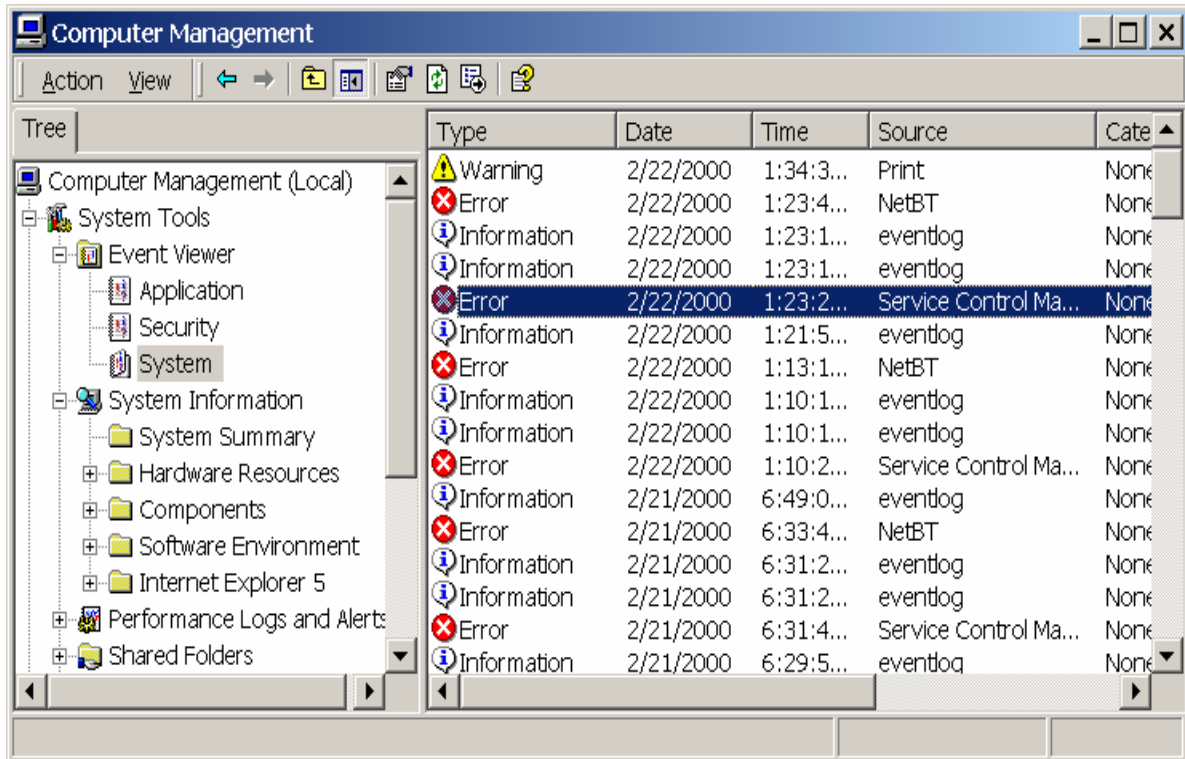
Computer Management

Action View

Tree

Computer Management (Local)
System Tools
Event Viewer
Application
Security
System
System Information
System Summary
Hardware Resources
Components
Software Environment
Internet Explorer 5
Performance Logs and Alerts
Shared Folders

| Type | Date | Time | Source | Cate |
|---|---|---|---|---|
| Warning | 2/22/2000 | 1:34:3... | Print | None |
| Error | 2/22/2000 | 1:23:4... | NetBT | None |
| Information | 2/22/2000 | 1:23:1... | eventlog | None |
| Information | 2/22/2000 | 1:23:1... | eventlog | None |
| Error | 2/22/2000 | 1:23:2... | Service Control Ma... | None |
| Information | 2/22/2000 | 1:21:5... | eventlog | None |
| Error | 2/22/2000 | 1:13:1... | NetBT | None |
| Information | 2/22/2000 | 1:10:1... | eventlog | None |
| Information | 2/22/2000 | 1:10:1... | eventlog | None |
| Error | 2/22/2000 | 1:10:2... | Service Control Ma... | None |
| Information | 2/21/2000 | 6:49:0... | eventlog | None |
| Error | 2/21/2000 | 6:33:4... | NetBT | None |
| Information | 2/21/2000 | 6:31:2... | eventlog | None |
| Information | 2/21/2000 | 6:31:2... | eventlog | None |
| Error | 2/21/2000 | 6:31:4... | Service Control Ma... | None |
| Information | 2/21/2000 | 6:29:5... | eventlog | None |